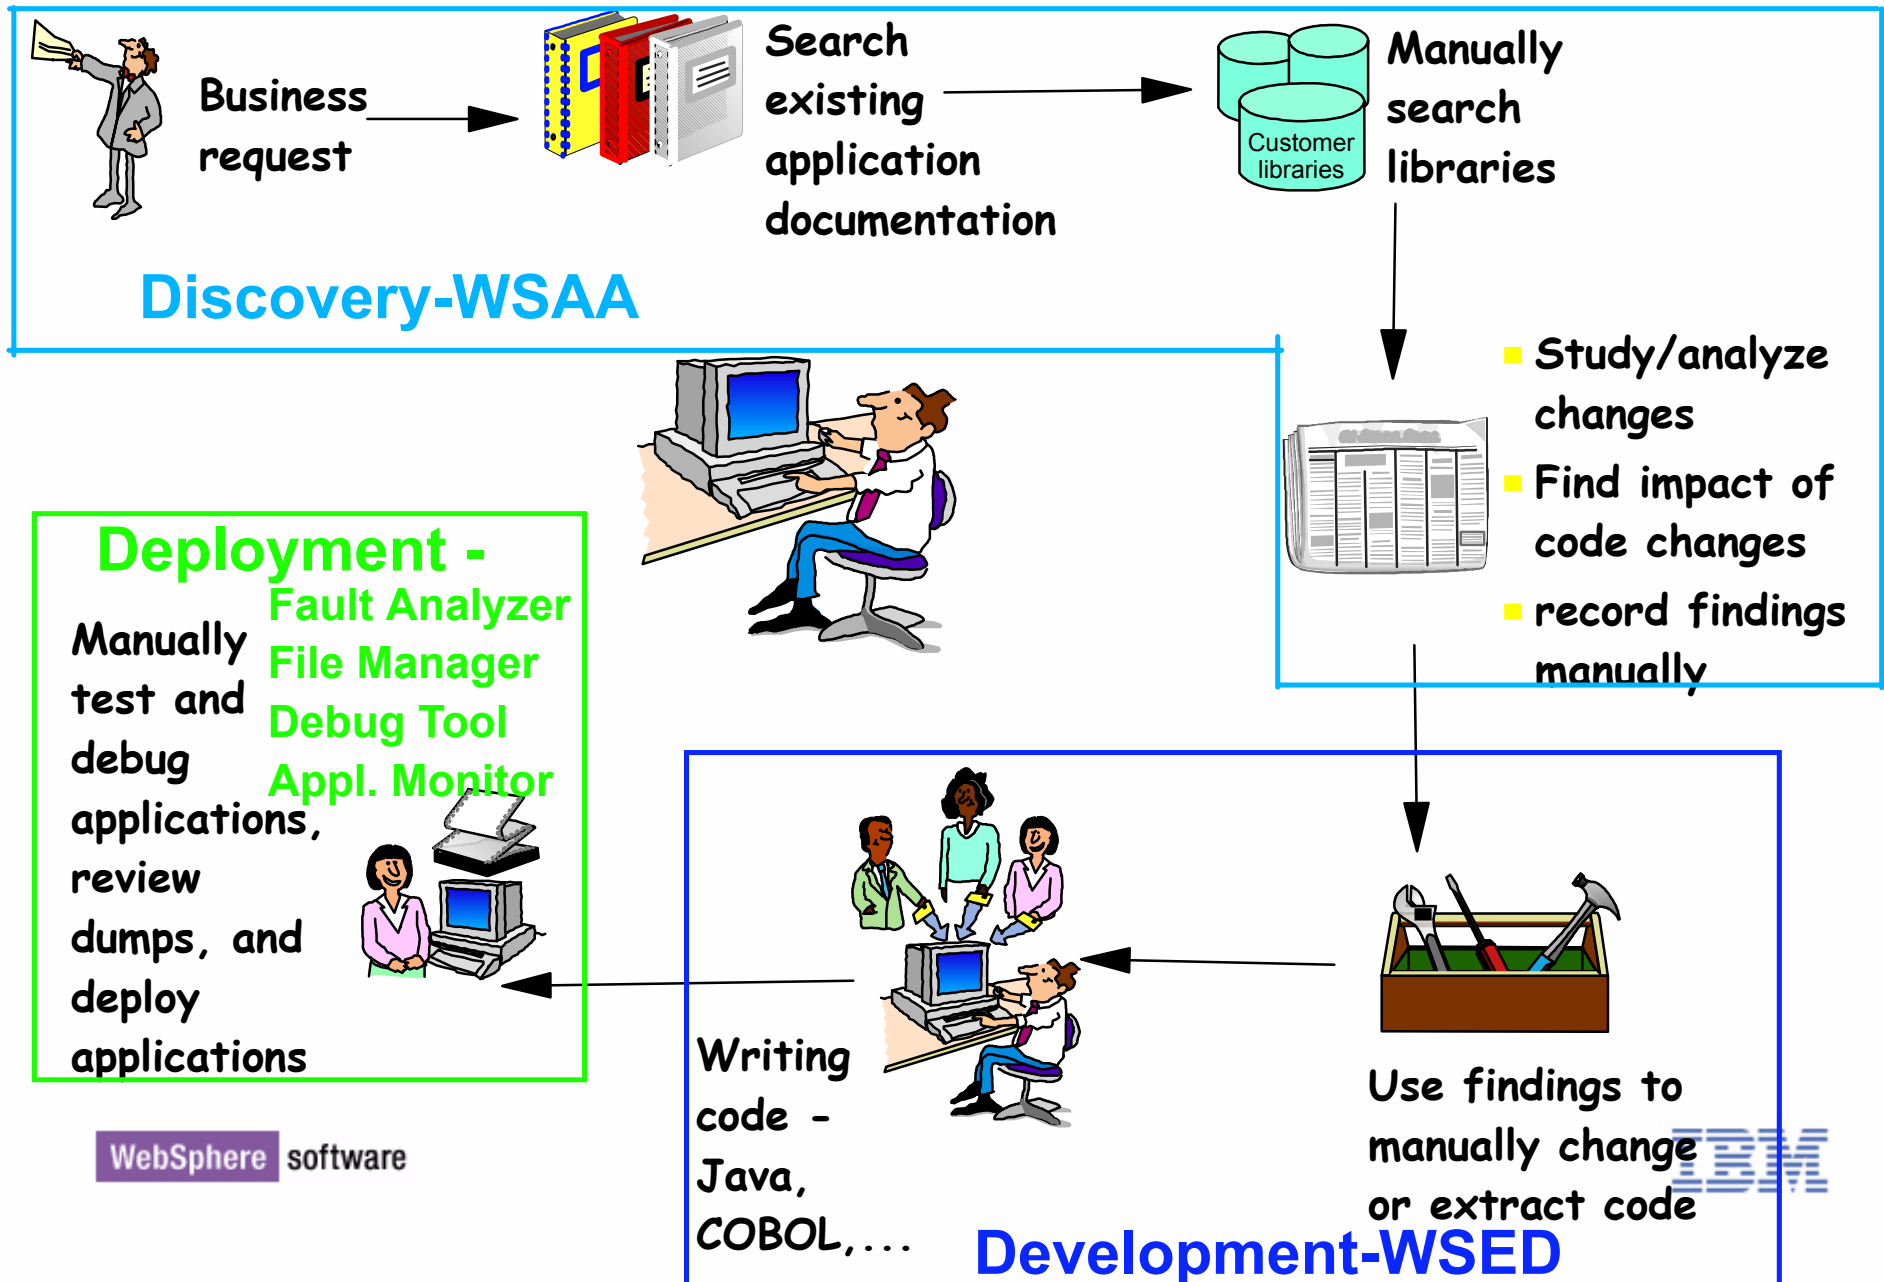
Business request

Search existing application documentation

Customer libraries

Manually search libraries

Discovery-WSAA

Study/analyze changes
Find impact of code changes
record findings manually

Deployment -

Manually test and debug applications, review dumps, and deploy applications

Fault Analyzer
File Manager
Debug Tool
Appl. Monitor

Writing code - Java, COBOL,...

Use findings to manually change or extract code

Development-WSED

WebSphere software

IBM